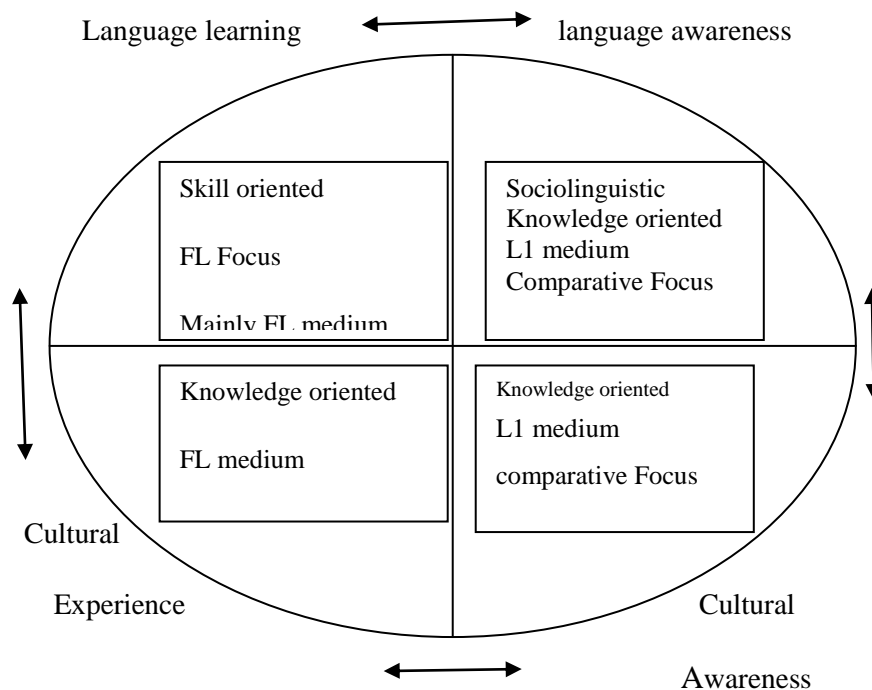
Language learning language awareness

Skill oriented

FL Focus

Mainly FL medium

Sociolinguistic
Knowledge oriented
L1 medium
Comparative Focus

Knowledge oriented

FL medium

Knowledge oriented

L1 medium

comparative Focus

Cultural

Experience

Cultural

Awareness